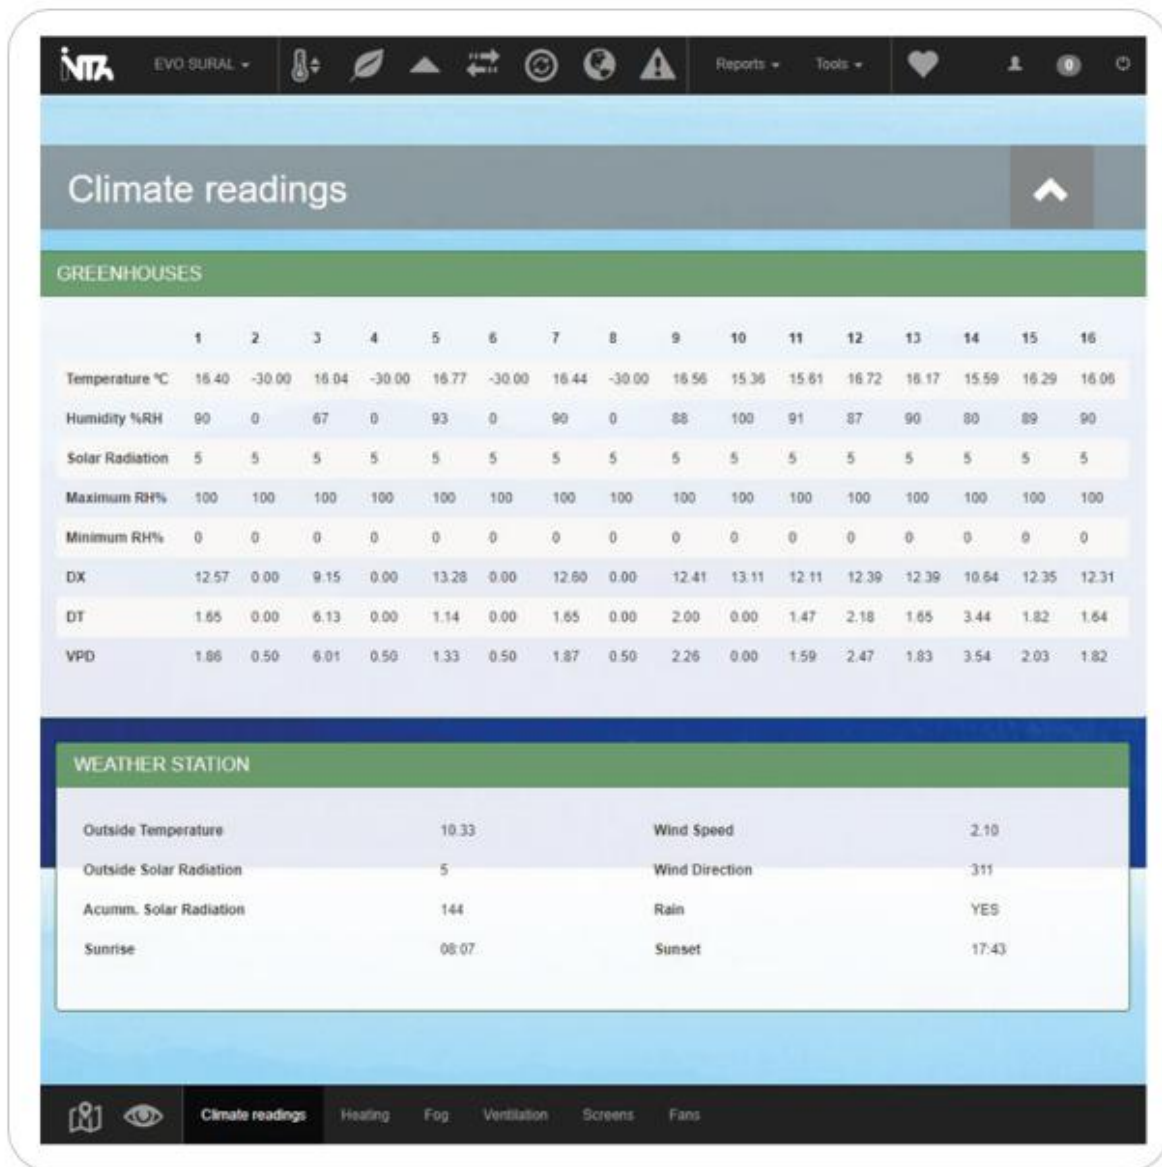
INTA EVO SURAL Reports Tools 0

Climate readings

GREENHOUSES

| | 1 | 2 | 3 | 4 | 5 | 6 | 7 | 8 | 9 | 10 | 11 | 12 | 13 | 14 | 15 | 16 |
|---|---|---|---|---|---|---|---|---|---|---|---|---|---|---|---|---|
| Temperature ºC | 16.40 | -30.00 | 16.04 | -30.00 | 16.77 | -30.00 | 16.44 | -30.00 | 16.56 | 15.36 | 15.61 | 16.72 | 16.17 | 15.59 | 16.29 | 16.06 |
| Humidity %RH | 90 | 0 | 67 | 0 | 93 | 0 | 90 | 0 | 88 | 100 | 91 | 87 | 90 | 80 | 89 | 90 |
| Solar Radiation | 5 | 5 | 5 | 5 | 5 | 5 | 5 | 5 | 5 | 5 | 5 | 5 | 5 | 5 | 5 | 5 |
| Maximum RH% | 100 | 100 | 100 | 100 | 100 | 100 | 100 | 100 | 100 | 100 | 100 | 100 | 100 | 100 | 100 | 100 |
| Minimum RH% | 0 | 0 | 0 | 0 | 0 | 0 | 0 | 0 | 0 | 0 | 0 | 0 | 0 | 0 | 0 | 0 |
| DX | 12.57 | 0.00 | 9.15 | 0.00 | 13.28 | 0.00 | 12.60 | 0.00 | 12.41 | 13.11 | 12.11 | 12.39 | 12.39 | 10.64 | 12.35 | 12.31 |
| DT | 1.65 | 0.00 | 6.13 | 0.00 | 1.14 | 0.00 | 1.65 | 0.00 | 2.00 | 0.00 | 1.47 | 2.18 | 1.65 | 3.44 | 1.82 | 1.64 |
| VPD | 1.86 | 0.50 | 6.01 | 0.50 | 1.33 | 0.50 | 1.87 | 0.50 | 2.26 | 0.00 | 1.59 | 2.47 | 1.83 | 3.54 | 2.03 | 1.82 |

WEATHER STATION

| | | | |
|---|---|---|---|
| Outside Temperature | 10.33 | Wind Speed | 2.10 |
| Outside Solar Radiation | 5 | Wind Direction | 311 |
| Acumm. Solar Radiation | 144 | Rain | YES |
| Sunrise | 08:07 | Sunset | 17:43 |

Climate readings Heating Fog Ventilation Screens Fans